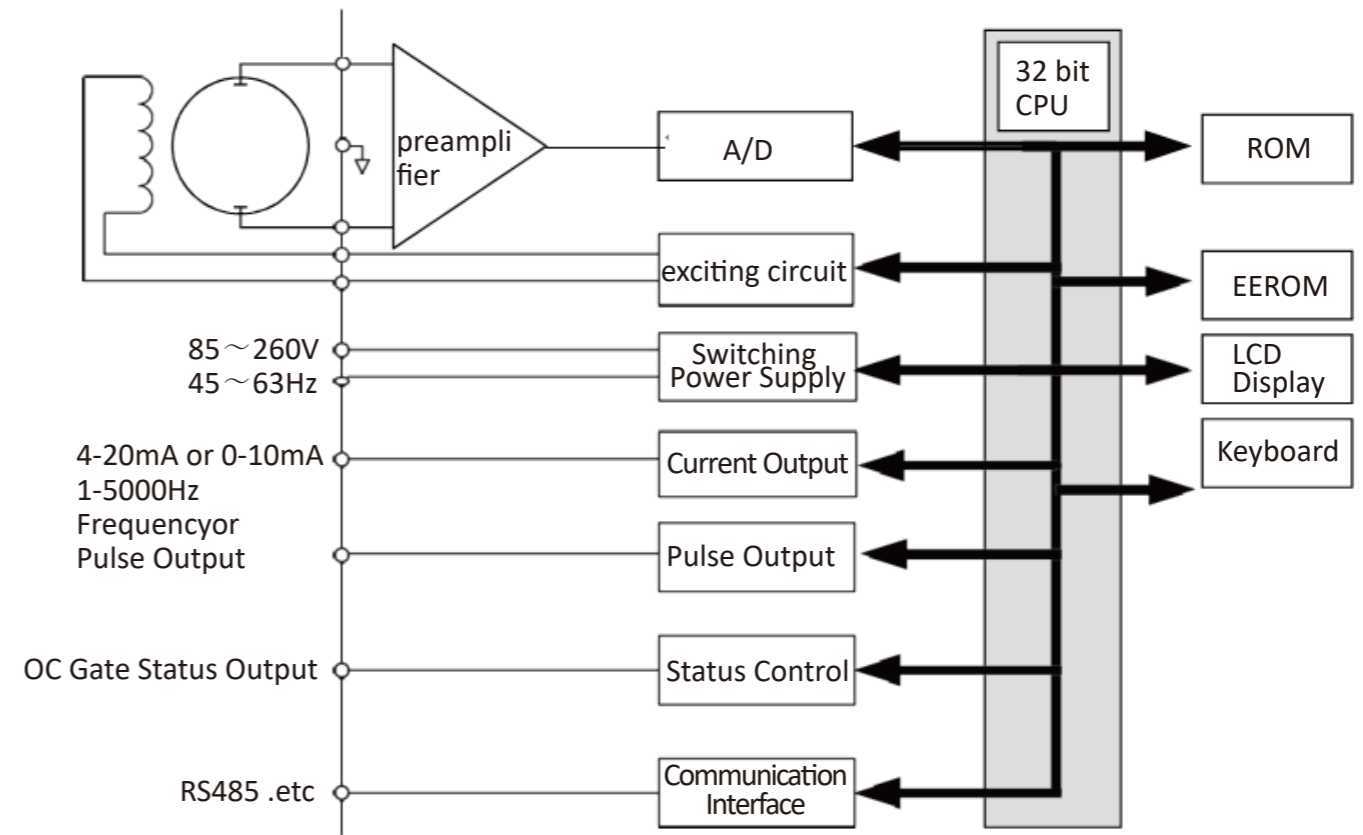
32 bit CPU

preampli fier

A/D

ROM

exciting circuit

EEROM

85～260V
45～63Hz

Switching Power Supply

LCD Display

Keyboard

4-20mA or 0-10mA
1-5000Hz
Frequencyor
Pulse Output

Current Output

Pulse Output

OC Gate Status Output

Status Control

RS485 .etc

Communication Interface